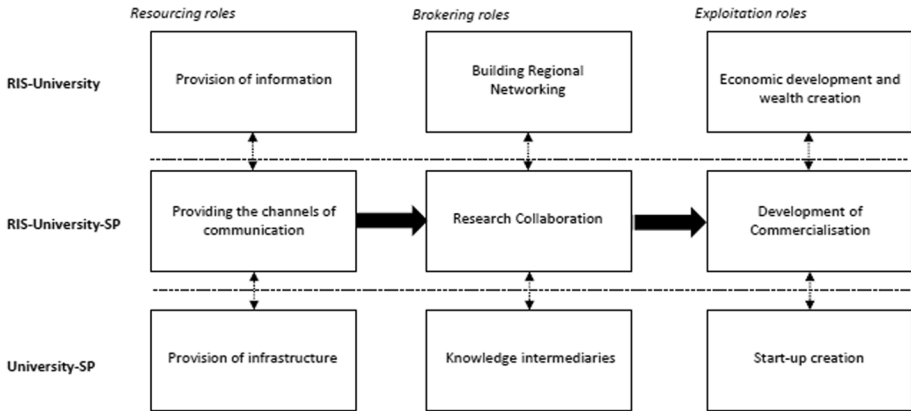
Resourcing roles

Brokering roles

Exploitation roles

RIS-University

Provision of information

Building Regional Networking

Economic development and wealth creation

RIS-University-SP

Providing the channels of communication

Research Collaboration

Development of Commercialisation

University-SP

Provision of infrastructure

Knowledge intermediaries

Start-up creation